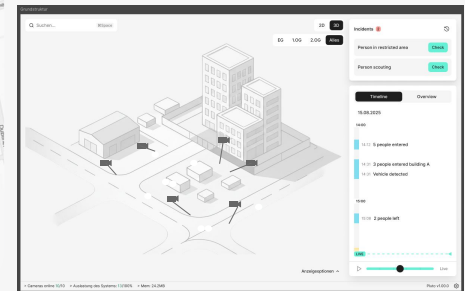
Grundstruktur

Q Suchen... Bitte...

2D 3D

EG 1.OG 2.OG Alles

Incidents 2

Person in restricted area Check

Person scouting Check

Timeline Overview

15.09.2025

14:00

14:12 5 people entered

14:31 3 people entered building A

14:34 Vehicle detected

15:00

15:08 2 people left

LIVE

Live

Anzeigeoptionen ^

• Cameras online: 10/10 • Auslastung des Systems: 13/80% • Mem: 24.2MB

Pixel v1.00.0